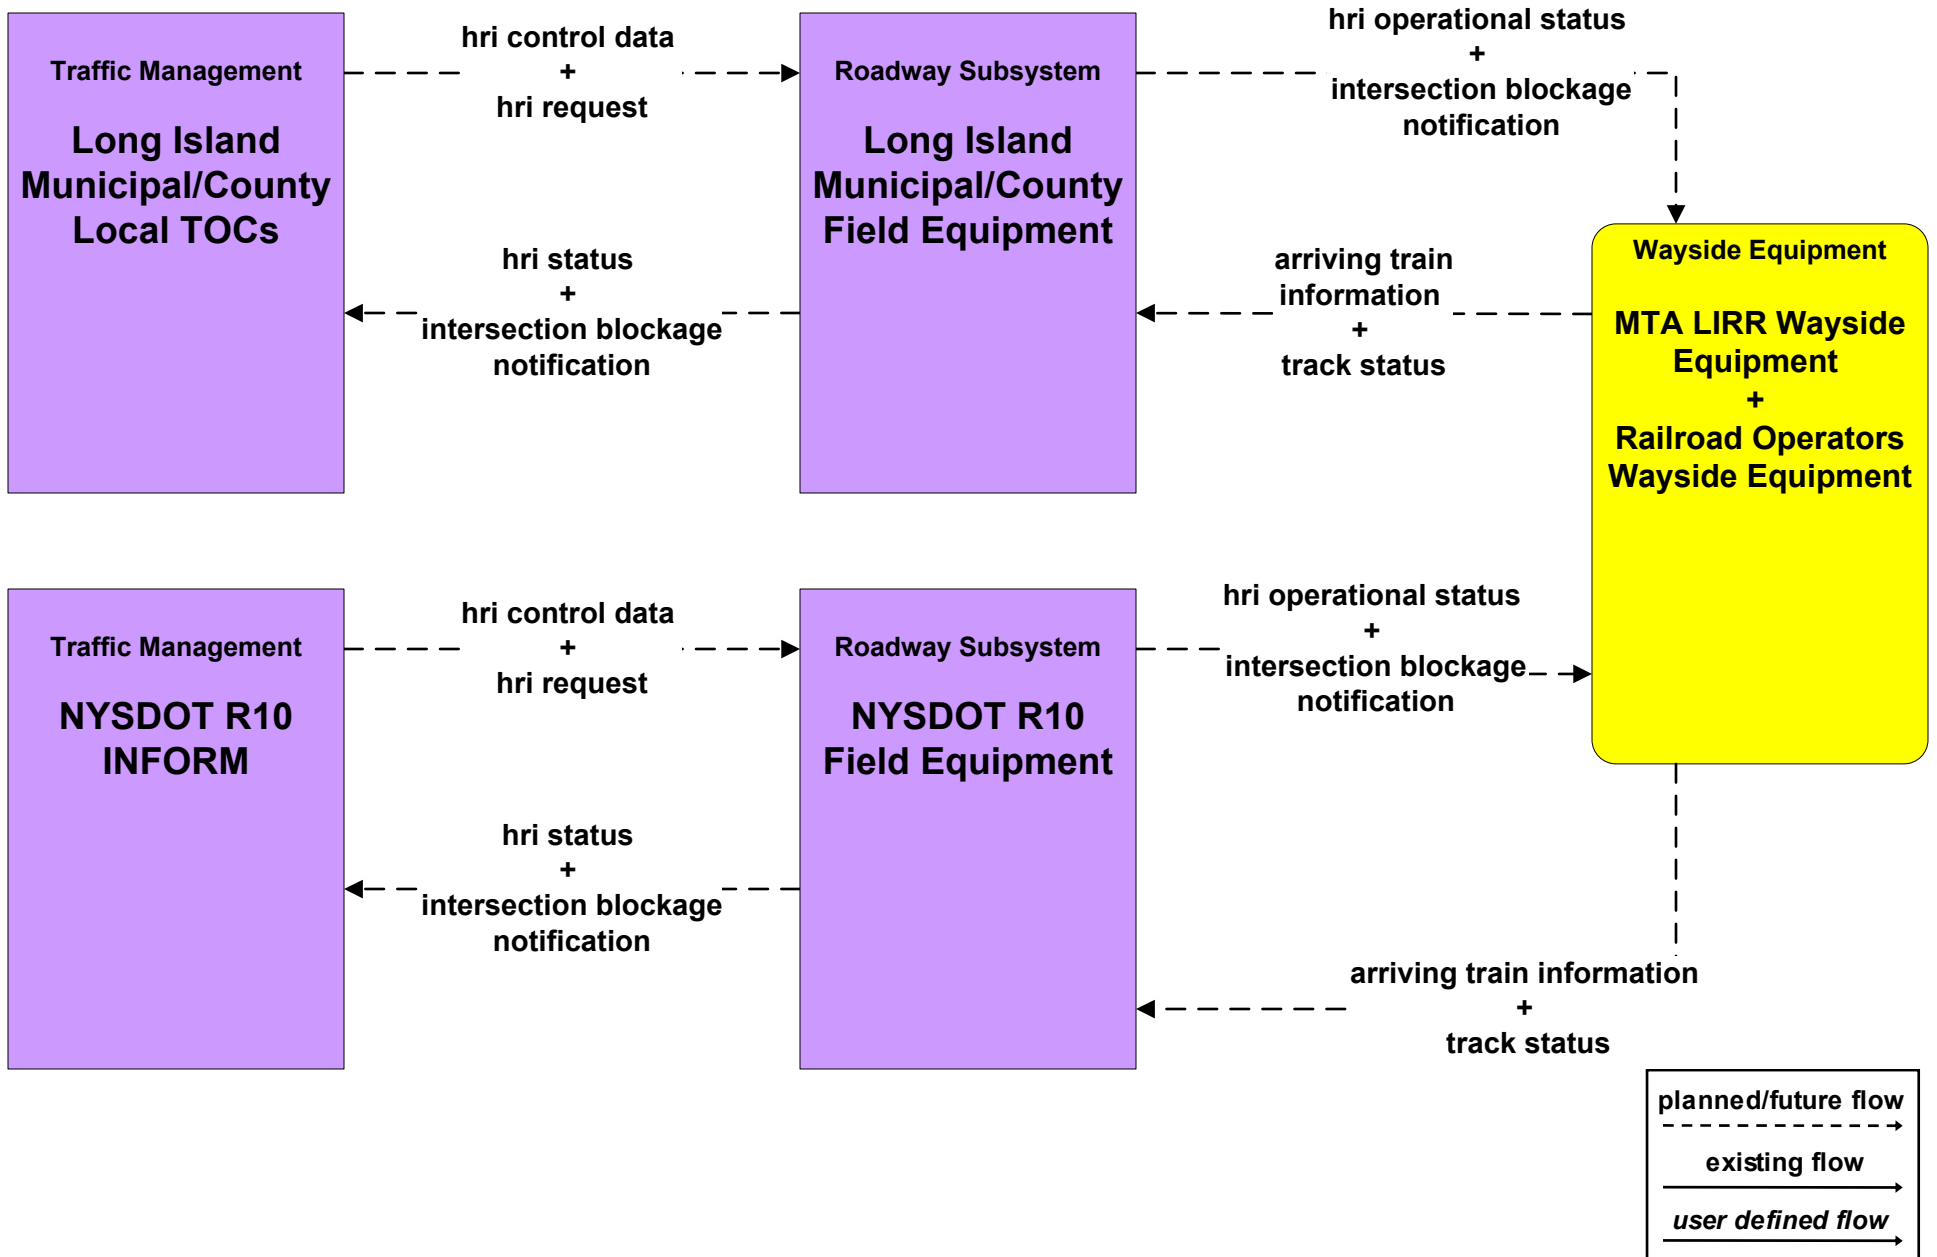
Traffic Management

Long Island Municipal/County Local TOCs

hri control data
+
hri request

Roadway Subsystem

Long Island Municipal/County Field Equipment

hri operational status
+
intersection blockage notification

hri status
+
intersection blockage notification

arriving train information
+
track status

Wayside Equipment

MTA LIRR Wayside Equipment
+
Railroad Operators Wayside Equipment

Traffic Management

NYSDOT R10 INFORM

hri control data
+
hri request

Roadway Subsystem

NYSDOT R10 Field Equipment

hri operational status
+
intersection blockage notification

hri status
+
intersection blockage notification

arriving train information
+
track status

planned/future flow

existing flow

user defined flow